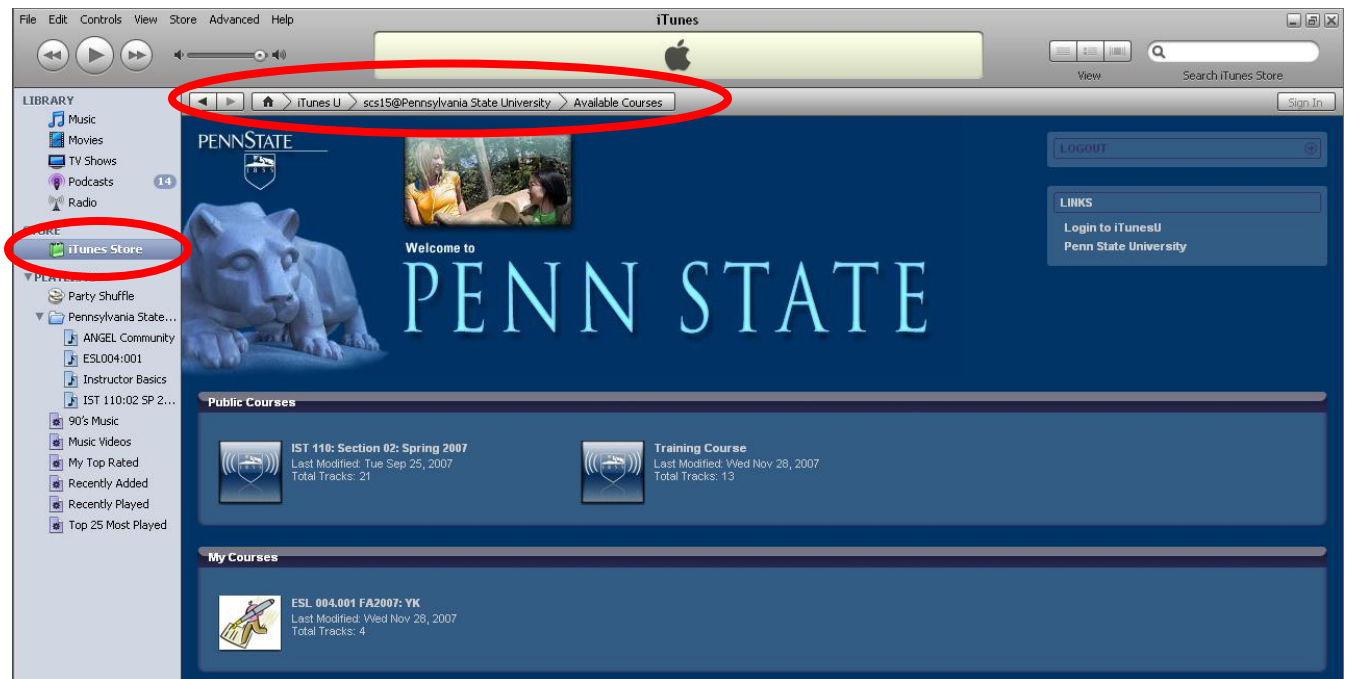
File Edit Controls View Store Advanced Help

iTunes

View

Search iTunes Store

iTunes U > scs15@Pennsylvania State University > Available Courses

Sign In

LIBRARY
Music
Movies
TV Shows
Podcasts 14
Radio

STORE
iTunes Store

PLAYLISTS
Party Shuffle
Pennsylvania State...
ANGEL Community
ESL004:001
Instructor Basics
IST 110:02 SP 2...
90's Music
Music Videos
My Top Rated
Recently Added
Recently Played
Top 25 Most Played

PENNSTATE

1855

Welcome to

PENN STATE

LOGOUT

LINKS
Login to iTunesU
Penn State University

Public Courses

IST 110: Section 02: Spring 2007
Last Modified: Tue Sep 25, 2007
Total Tracks: 21

Training Course
Last Modified: Wed Nov 28, 2007
Total Tracks: 13

My Courses

ESL 004.001 FA2007: YK
Last Modified: Wed Nov 28, 2007
Total Tracks: 4